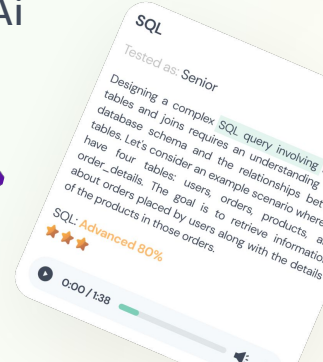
Ai

SQL

Tested as: Senior

Designing a complex SQL query involving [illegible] tables and joins requires an understanding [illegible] database schema and the relationships bet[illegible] tables. Let's consider an example scenario where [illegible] have four tables: users, orders, products, a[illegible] order_details. The goal is to retrieve informatio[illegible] about orders placed by users along with the details of the products in those orders.

SQL: Advanced 80%

0:00 / 1:38